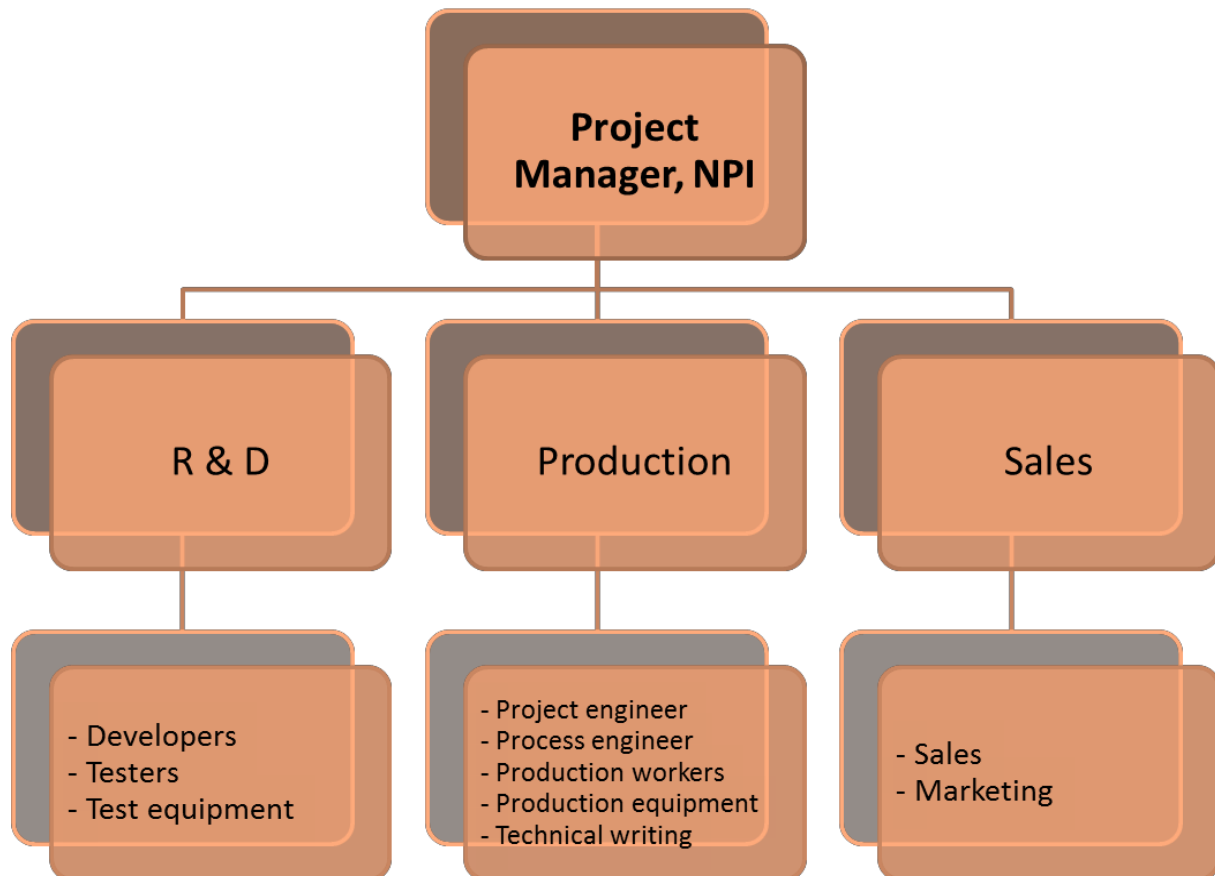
Project Manager, NPI

R & D

Production

Sales

- Developers
- Testers
- Test equipment

- Project engineer
- Process engineer
- Production workers
- Production equipment
- Technical writing

- Sales
- Marketing